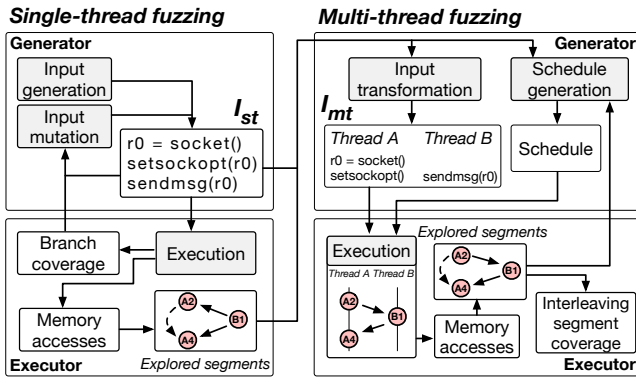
Single-thread fuzzing

Generator

Input generation

Input mutation

$I_{st}$

r0 = socket()
setsockopt(r0)
sendmsg(r0)

Branch coverage

Execution

Memory accesses

A2

B1

A4

Explored segments

Executor

Multi-thread fuzzing

Generator

Input transformation

Schedule generation

$I_{mt}$

Thread A Thread B
r0 = socket()
setsockopt() sendmsg(r0)

Schedule

Execution

Thread A Thread B

A2

B1

A4

Explored segments

A2

B1

A4

Memory accesses

Interleaving segment coverage

Executor